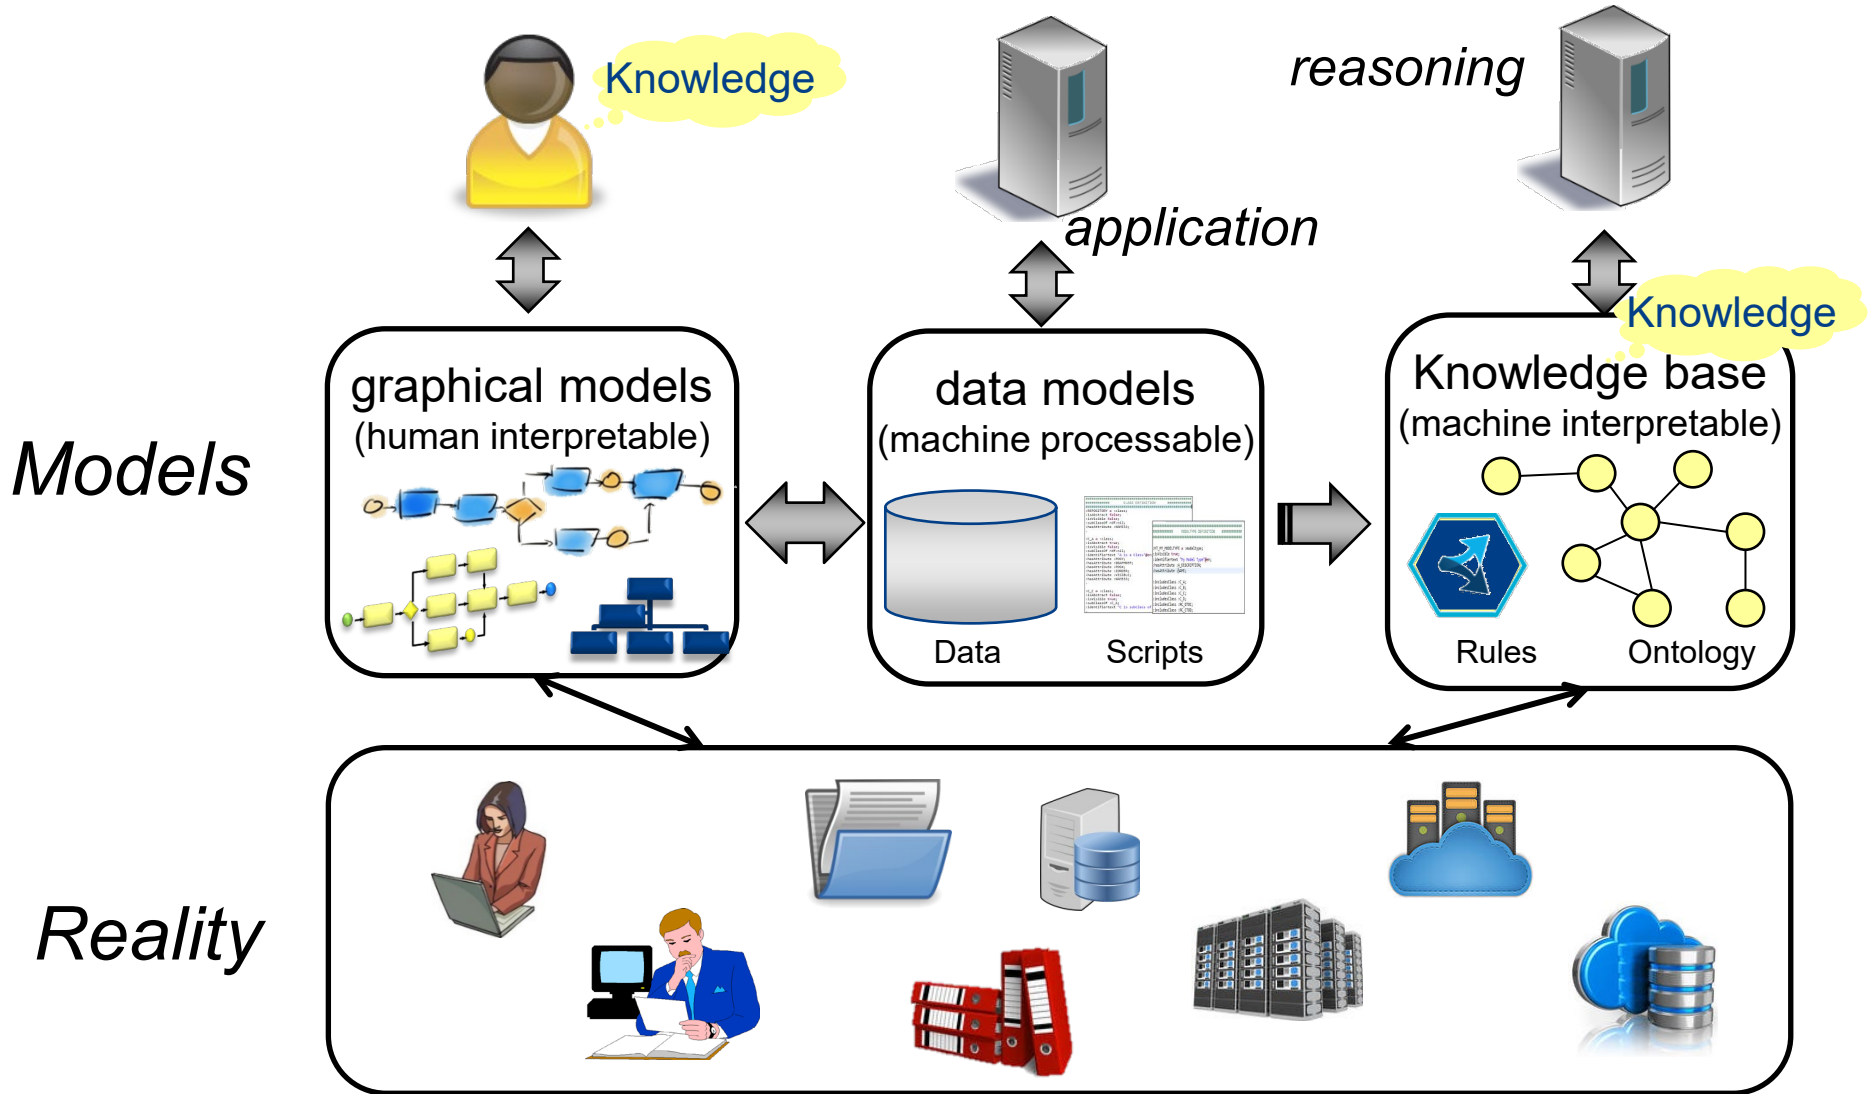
Knowledge

application

reasoning

Knowledge

Models

graphical models
(human interpretable)

data models
(machine processable)

Data

Scripts

Knowledge base
(machine interpretable)

Rules

Ontology

Reality